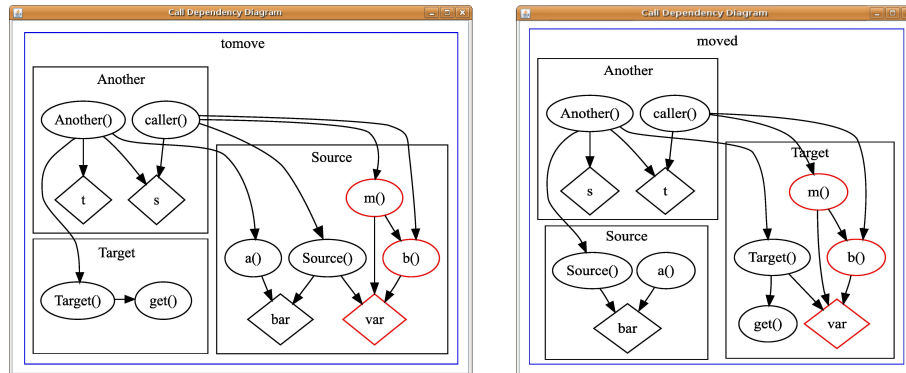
Call Dependency Diagram

tomove

Another

Another()

caller()

t

s

Target

Target()

get()

Source

m()

a()

Source()

b()

bar

var

Call Dependency Diagram

moved

Another

Another()

caller()

s

t

Source

Source()

a()

bar

Target

m()

Target()

b()

get()

var